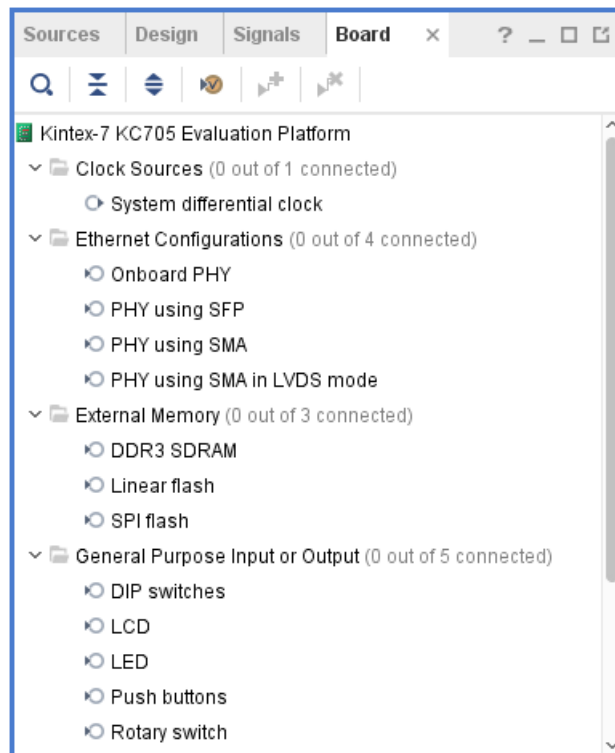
Sources | Design | Signals | Board ×
? _ □ ⧉

Kintex-7 KC705 Evaluation Platform
Clock Sources (0 out of 1 connected)
System differential clock
Ethernet Configurations (0 out of 4 connected)
Onboard PHY
PHY using SFP
PHY using SMA
PHY using SMA in LVDS mode
External Memory (0 out of 3 connected)
DDR3 SDRAM
Linear flash
SPI flash
General Purpose Input or Output (0 out of 5 connected)
DIP switches
LCD
LED
Push buttons
Rotary switch